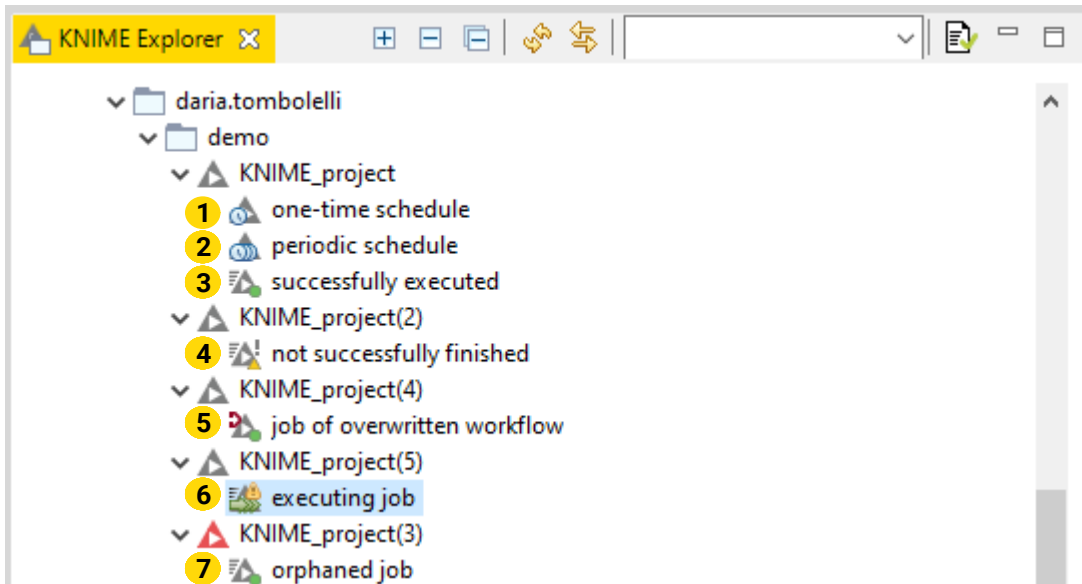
KNIME Explorer

daria.tombolelli
demo
KNIME_project
1 one-time schedule
2 periodic schedule
3 successfully executed
KNIME_project(2)
4 not successfully finished
KNIME_project(4)
5 job of overwritten workflow
KNIME_project(5)
6 executing job
KNIME_project(3)
7 orphaned job